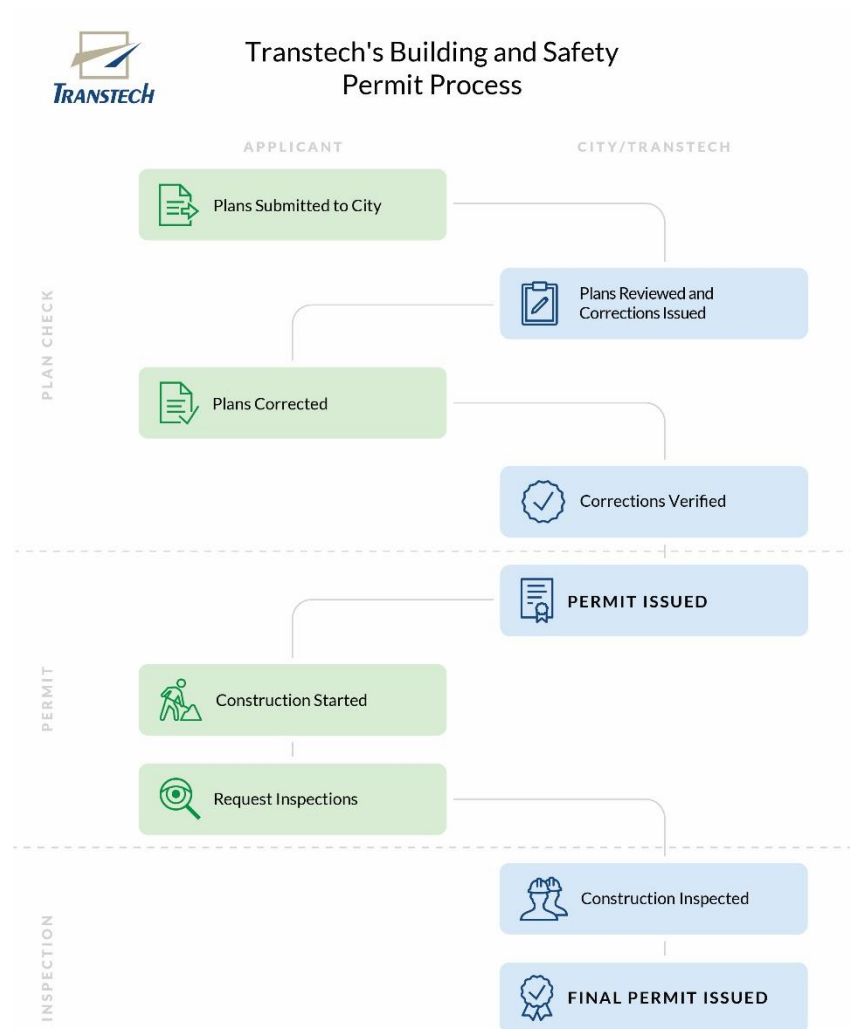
TRANSTECH

Transtech's Building and Safety Permit Process

APPLICANT

CITY/TRANSTECH

PLAN CHECK

Plans Submitted to City

Plans Reviewed and Corrections Issued

Plans Corrected

Corrections Verified

PERMIT

PERMIT ISSUED

Construction Started

Request Inspections

INSPECTION

Construction Inspected

FINAL PERMIT ISSUED